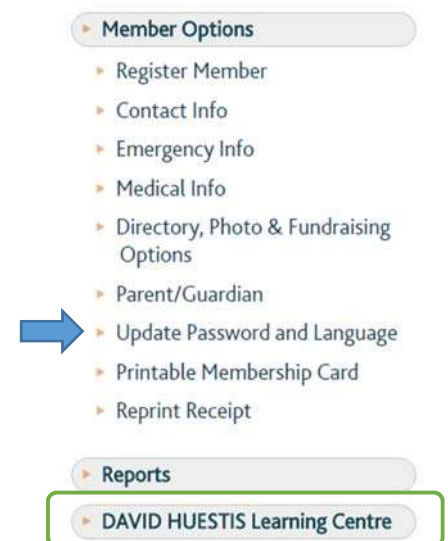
Member Options

Register Member

Contact Info

Emergency Info

Medical Info

Directory, Photo & Fundraising Options

Parent/Guardian

Update Password and Language

Printable Membership Card

Reprint Receipt

Reports

DAVID HUESTIS Learning Centre